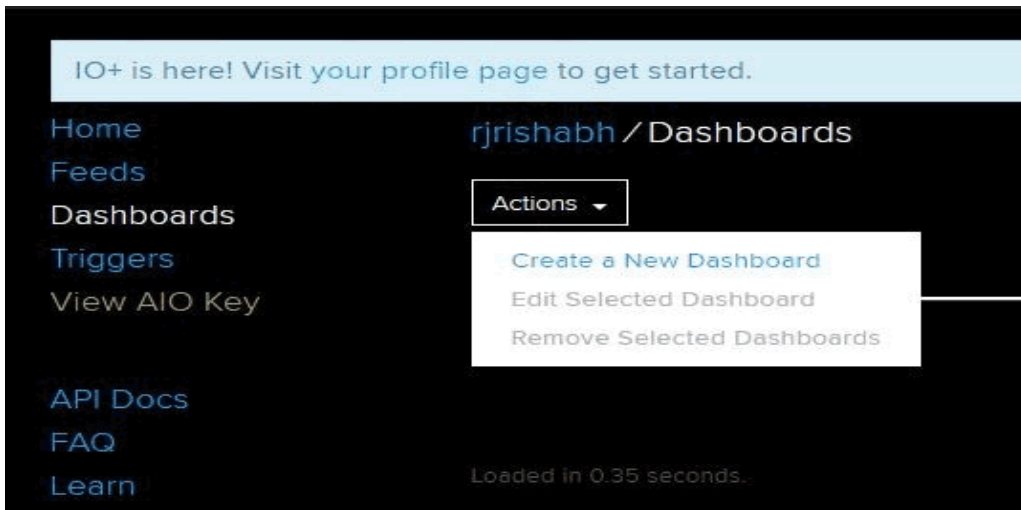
IO+ is here! Visit your profile page to get started.

Home
Feeds
Dashboards
Triggers
View AIO Key

API Docs
FAQ
Learn

rjrishabh / Dashboards

Actions

Create a New Dashboard
Edit Selected Dashboard
Remove Selected Dashboards

Loaded in 0.35 seconds.